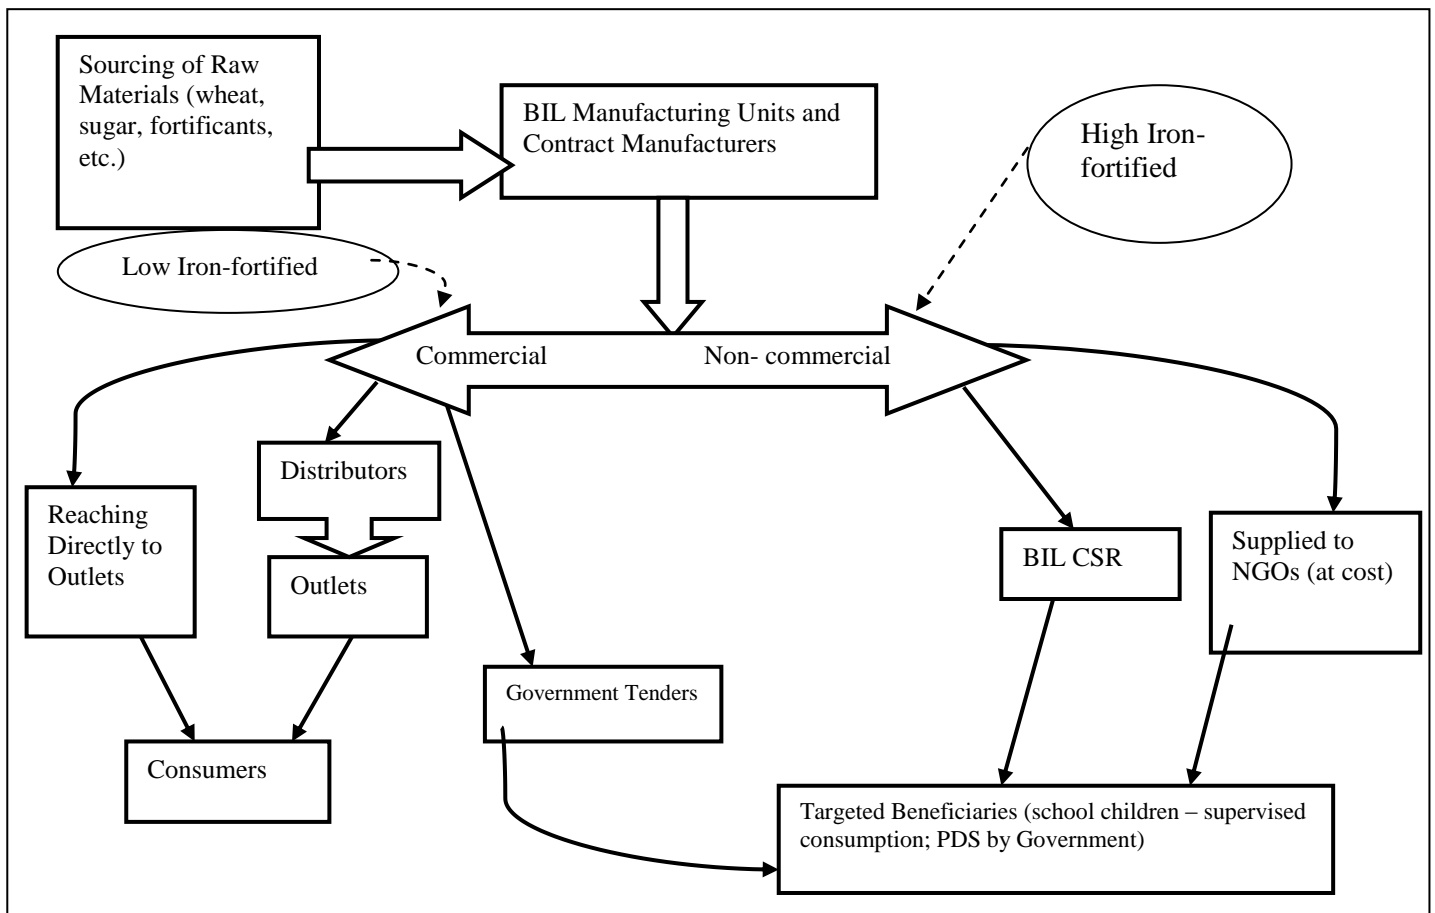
Sourcing of Raw Materials (wheat, sugar, fortificants, etc.)

BIL Manufacturing Units and Contract Manufacturers

High Iron-fortified

Low Iron-fortified

Commercial

Non- commercial

Distributors

Reaching Directly to Outlets

Outlets

BIL CSR

Supplied to NGOs (at cost)

Government Tenders

Consumers

Targeted Beneficiaries (school children – supervised consumption; PDS by Government)